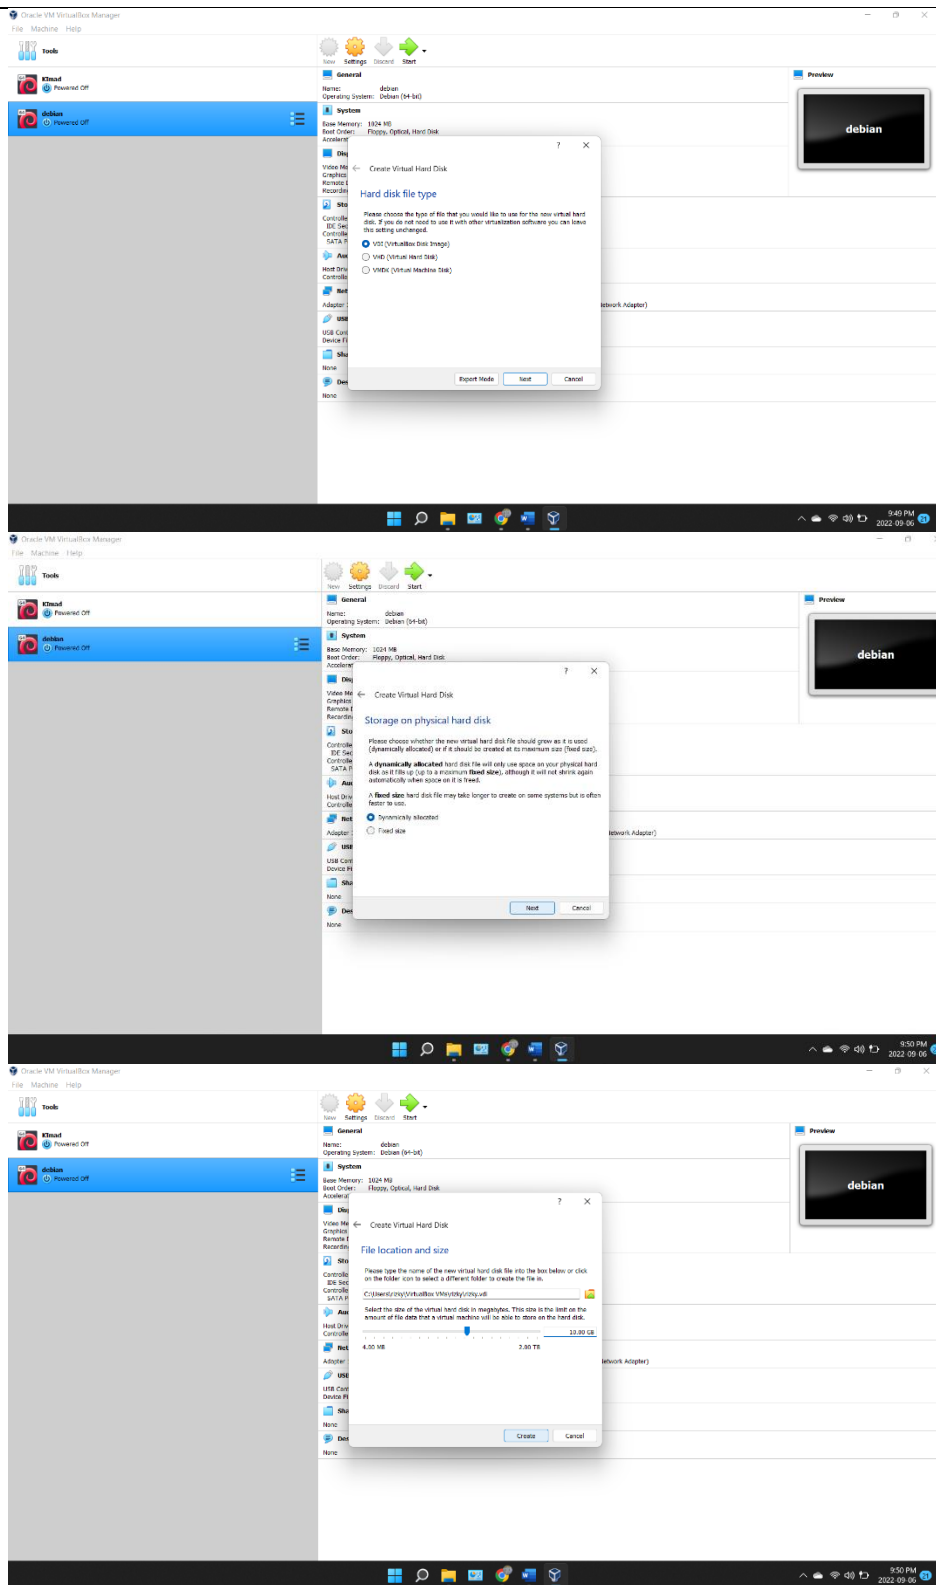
Oracle VM VirtualBox Manager
File Machine Help
Tools
New Settings Discard Start
Klmad
Powered Off
debian
Powered Off
General
Name: debian
Operating System: Debian (64-bit)
System
Base Memory: 1024 MB
Boot Order: Floppy, Optical, Hard Disk
Preview
debian
?
Create Virtual Hard Disk
Hard disk file type
Please choose the type of file that you would like to use for the new virtual hard disk. If you do not need to use it with other virtualization software you can leave this setting unchanged.
VDI (VirtualBox Disk Image)
VHD (Virtual Hard Disk)
VMDK (Virtual Machine Disk)
Expert Mode
Next
Cancel
Network Adapter)
None
None
9:49 PM
2022-09-06

Oracle VM VirtualBox Manager
File Machine Help
Tools
New Settings Discard Start
Klmad
Powered Off
debian
Powered Off
General
Name: debian
Operating System: Debian (64-bit)
System
Base Memory: 1024 MB
Boot Order: Floppy, Optical, Hard Disk
Preview
debian
?
Create Virtual Hard Disk
Storage on physical hard disk
Please choose whether the new virtual hard disk file should grow as it is used (dynamically allocated) or if it should be created at its maximum size (fixed size).
A dynamically allocated hard disk file will only use space on your physical hard disk as it fills up (up to a maximum fixed size), although it will not shrink again automatically when space on it is freed.
A fixed size hard disk file may take longer to create on some systems but is often faster to use.
Dynamically allocated
Fixed size
Next
Cancel
Network Adapter)
None
None
9:50 PM
2022-09-06

Oracle VM VirtualBox Manager
File Machine Help
Tools
New Settings Discard Start
Klmad
Powered Off
debian
Powered Off
General
Name: debian
Operating System: Debian (64-bit)
System
Base Memory: 1024 MB
Boot Order: Floppy, Optical, Hard Disk
Preview
debian
?
Create Virtual Hard Disk
File location and size
Please type the name of the new virtual hard disk file into the box below or click on the folder icon to select a different folder to create the file in.
C:\Users\rizky\VirtualBox VMs\rizky\rizky.vdi
Select the size of the virtual hard disk in megabytes. This size is the limit on the amount of file data that a virtual machine will be able to store on the hard disk.
10.00 GB
4.00 MB
2.00 TB
Create
Cancel
Network Adapter)
None
None
9:50 PM
2022-09-06